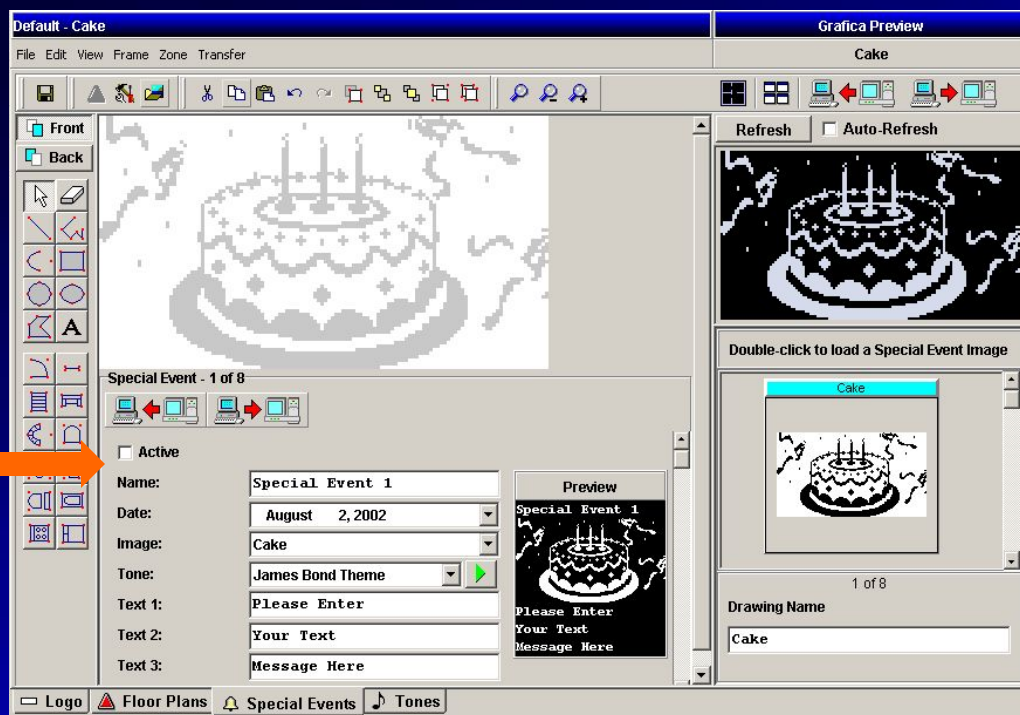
Default - Cake
Grafica Preview
File Edit View Frame Zone Transfer
Cake
Front
Back
Refresh
Auto-Refresh
Double-click to load a Special Event Image
Cake
1 of 8
Drawing Name
Cake
Special Event - 1 of 8
Active
Name: Special Event 1
Date: August 2, 2002
Image: Cake
Tone: James Bond Theme
Text 1: Please Enter
Text 2: Your Text
Text 3: Message Here
Preview
Special Event 1
Please Enter
Your Text
Message Here
Logo
Floor Plans
Special Events
Tones